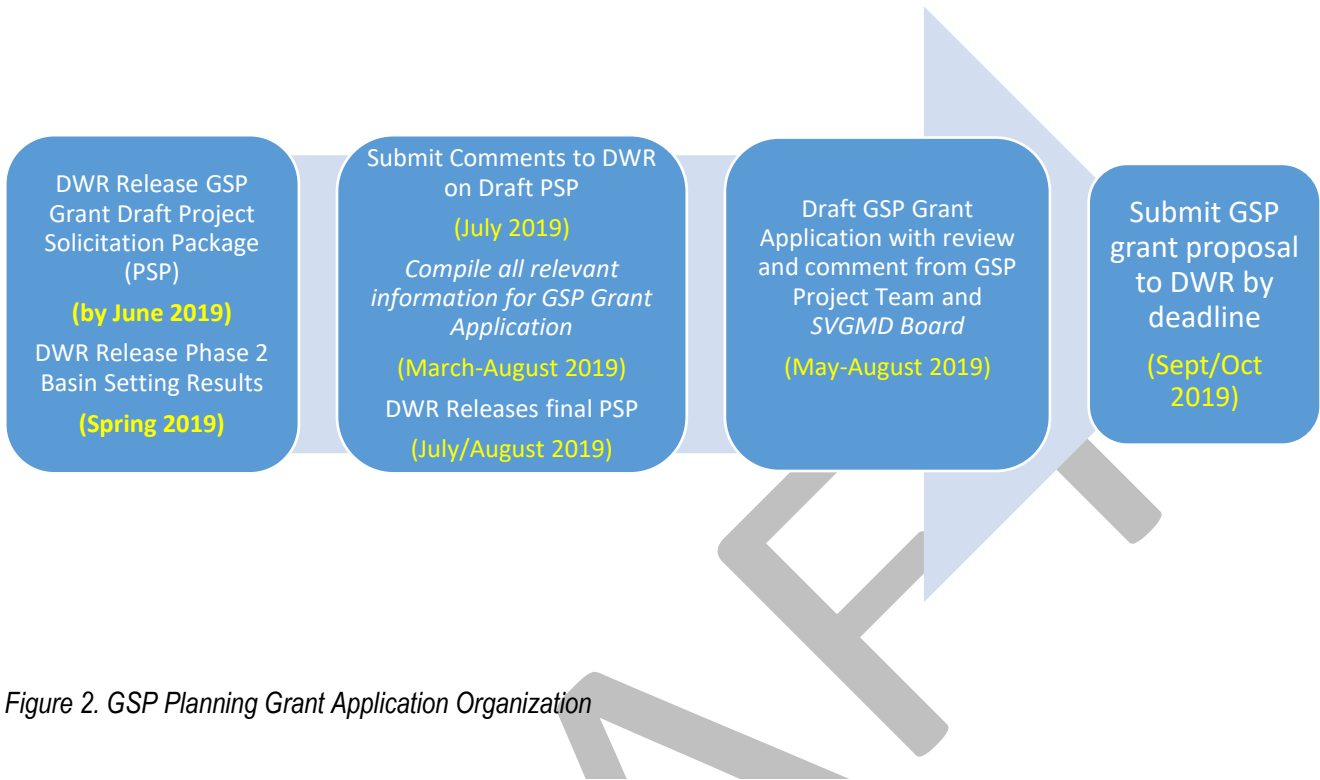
DWR Release GSP Grant Draft Project Solicitation Package (PSP)

(by June 2019)

DWR Release Phase 2 Basin Setting Results

(Spring 2019)

Submit Comments to DWR on Draft PSP

(July 2019)

*Compile all relevant information for GSP Grant Application*

(March-August 2019)

DWR Releases final PSP

(July/August 2019)

Draft GSP Grant Application with review and comment from GSP Project Team and *SVGMD Board*

(May-August 2019)

Submit GSP grant proposal to DWR by deadline

(Sept/Oct 2019)

*Figure 2. GSP Planning Grant Application Organization*